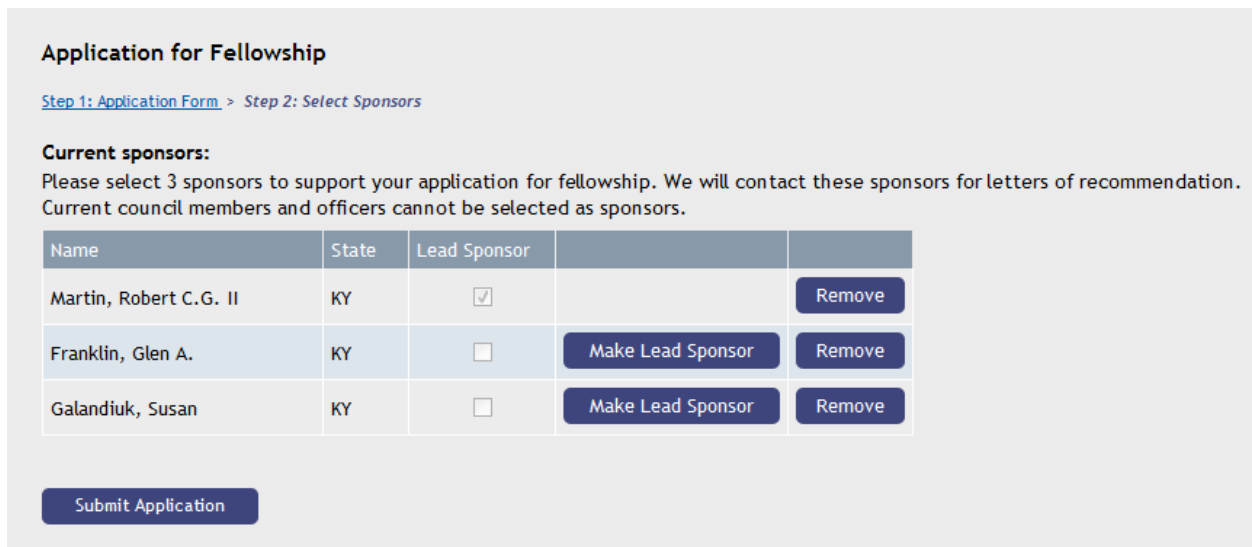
Application for Fellowship

Step 1: Application Form > Step 2: Select Sponsors

Current sponsors:
Please select 3 sponsors to support your application for fellowship. We will contact these sponsors for letters of recommendation. Current council members and officers cannot be selected as sponsors.

| Name | State | Lead Sponsor | | |
|---|---|---|---|---|
| Martin, Robert C.G. II | KY | ☑ | | Remove |
| Franklin, Glen A. | KY | ☐ | Make Lead Sponsor | Remove |
| Galandiuk, Susan | KY | ☐ | Make Lead Sponsor | Remove |

Submit Application